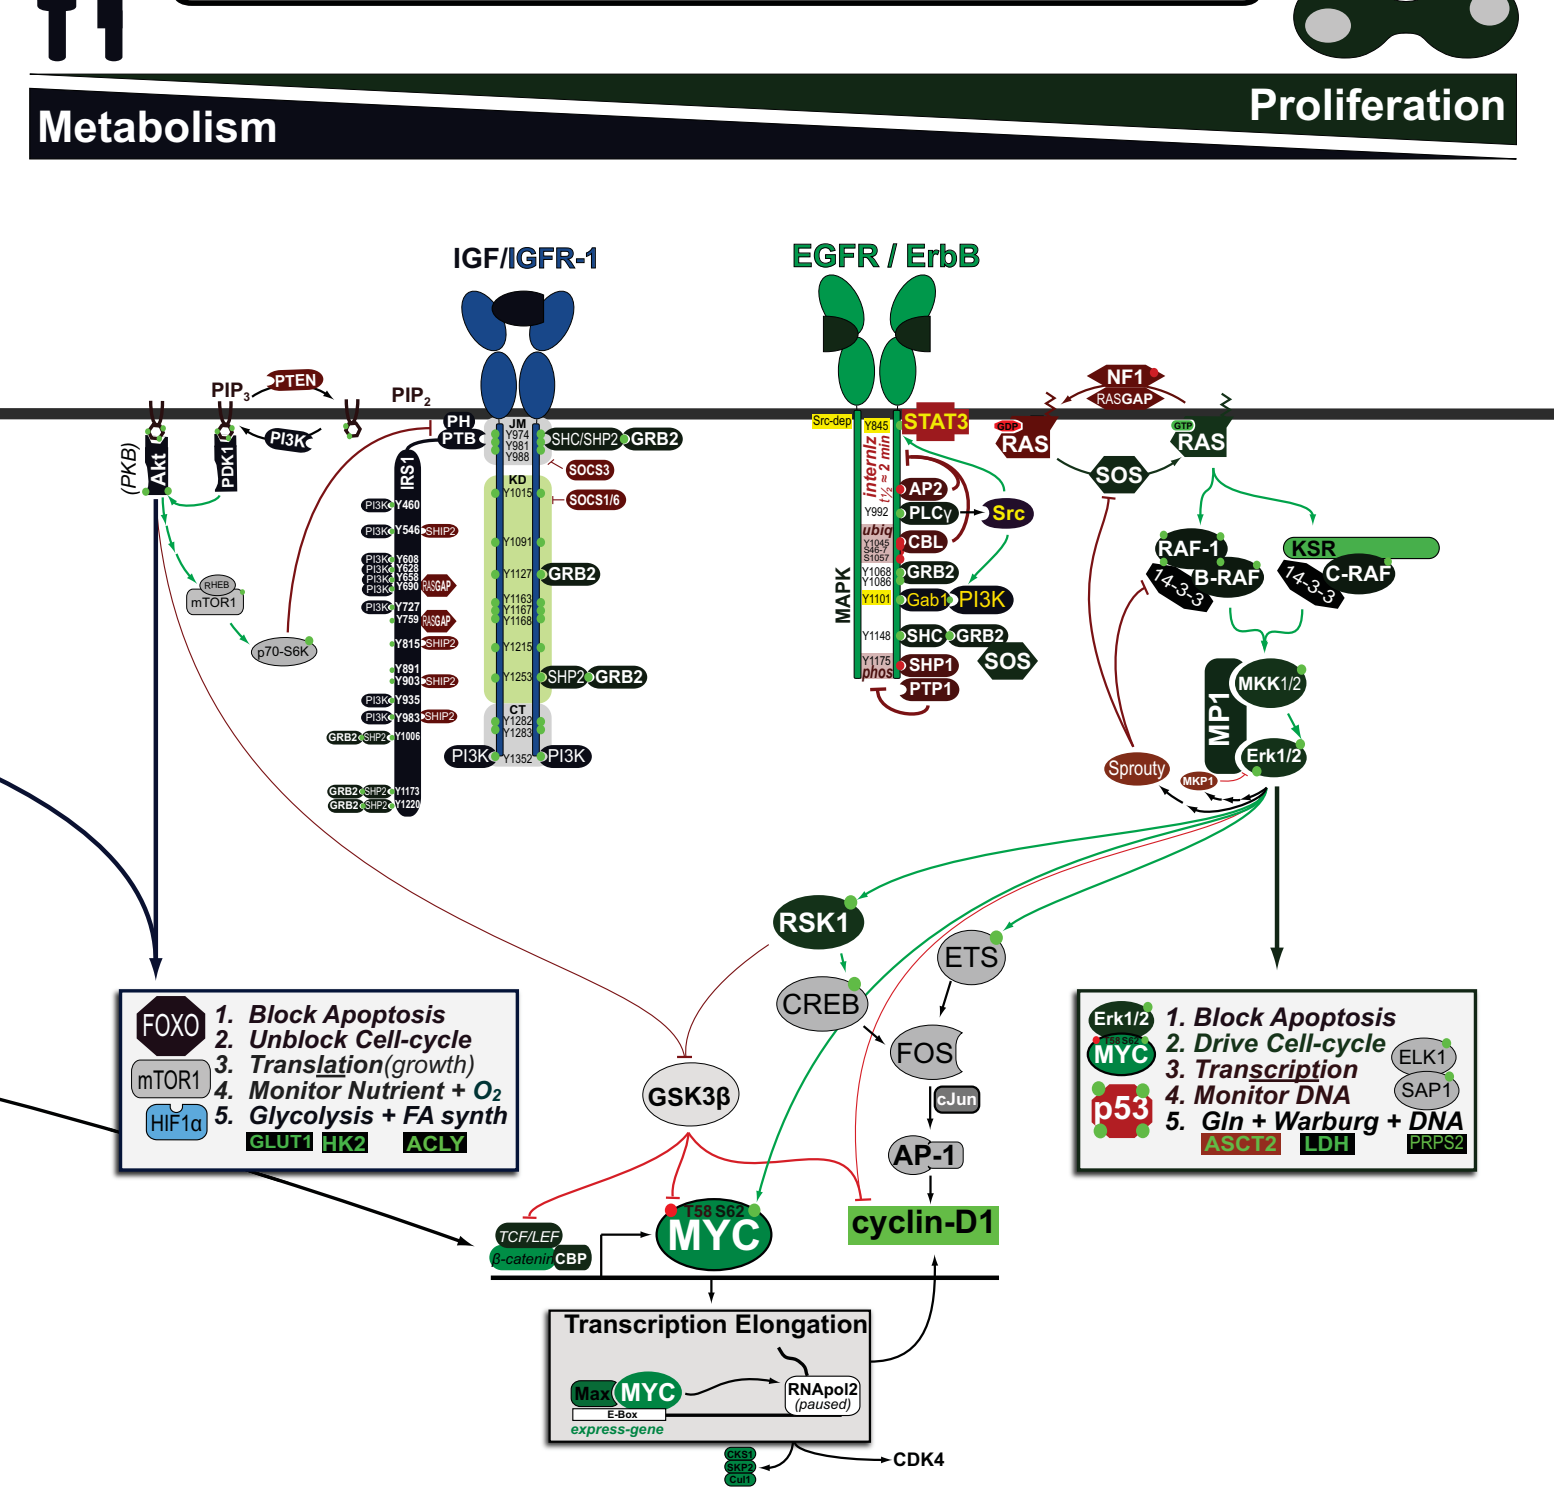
Metabolism

Proliferation

IGF/IGFR-1

EGFR / ErbB

PIP$_3$ PTEN PIP$_2$

PI3K

(PKB) Akt PDK1

RHEB mTOR1

p70-S6K

PH PTB

IRS1

JM Y974 Y981 Y988

SHC/SHP2 GRB2

SOCS3

KD Y1015

SOCS1/6

PI3K Y460
PI3K Y546 SHIP2
PI3K Y608 PI3K Y628 PI3K Y658 PI3K Y690 RASGAP
PI3K Y727 Y759 RASGAP
Y815 SHIP2
Y891 Y903 SHIP2
PI3K Y935
PI3K Y983 SHIP2
GRB2 SHP2 Y1006
GRB2 SHP2 Y1173
GRB2 SHP2 Y1220

Y1091
Y1127 GRB2
Y1163 Y1167 Y1168
Y1215
Y1253 SHP2 GRB2
CT Y1282 Y1283
PI3K Y1352 PI3K

Src-dep Y845 STAT3
internlz $t_{1/2}$ ≈ 2 min
AP2
Y992 PLCγ Src
ubiq Y1045 S46-7 S1057 CBL
Y1068 Y1086 GRB2
Y1101 Gab1 PI3K
MAPK
Y1148 SHC GRB2 SOS
Y1175 phos SHP1
PTP1

NF1 RASGAP
GDP RAS
SOS
GTP RAS

RAF-1 B-RAF 14-3-3
KSR C-RAF 14-3-3

MP1 MKK1/2 Erk1/2
Sprouty MKP1

RSK1
ETS
CREB
FOS
cJun
AP-1

GSK3β

FOXO 1. Block Apoptosis
2. Unblock Cell-cycle
mTOR1 3. Translation(growth)
4. Monitor Nutrient + $O_2$
HIF1α 5. Glycolysis + FA synth
GLUT1 HK2 ACLY

Erk1/2 1. Block Apoptosis
T58 S62 MYC 2. Drive Cell-cycle ELK1
3. Transcription SAP1
p53 4. Monitor DNA
5. Gln + Warburg + DNA
ASCT2 LDH PRPS2

TCF/LEF β-catenin CBP
T58 S62 MYC
cyclin-D1

Transcription Elongation
Max MYC RNApol2 (paused)
E-Box
express-gene

CKS1 SKP2 Cul1
CDK4